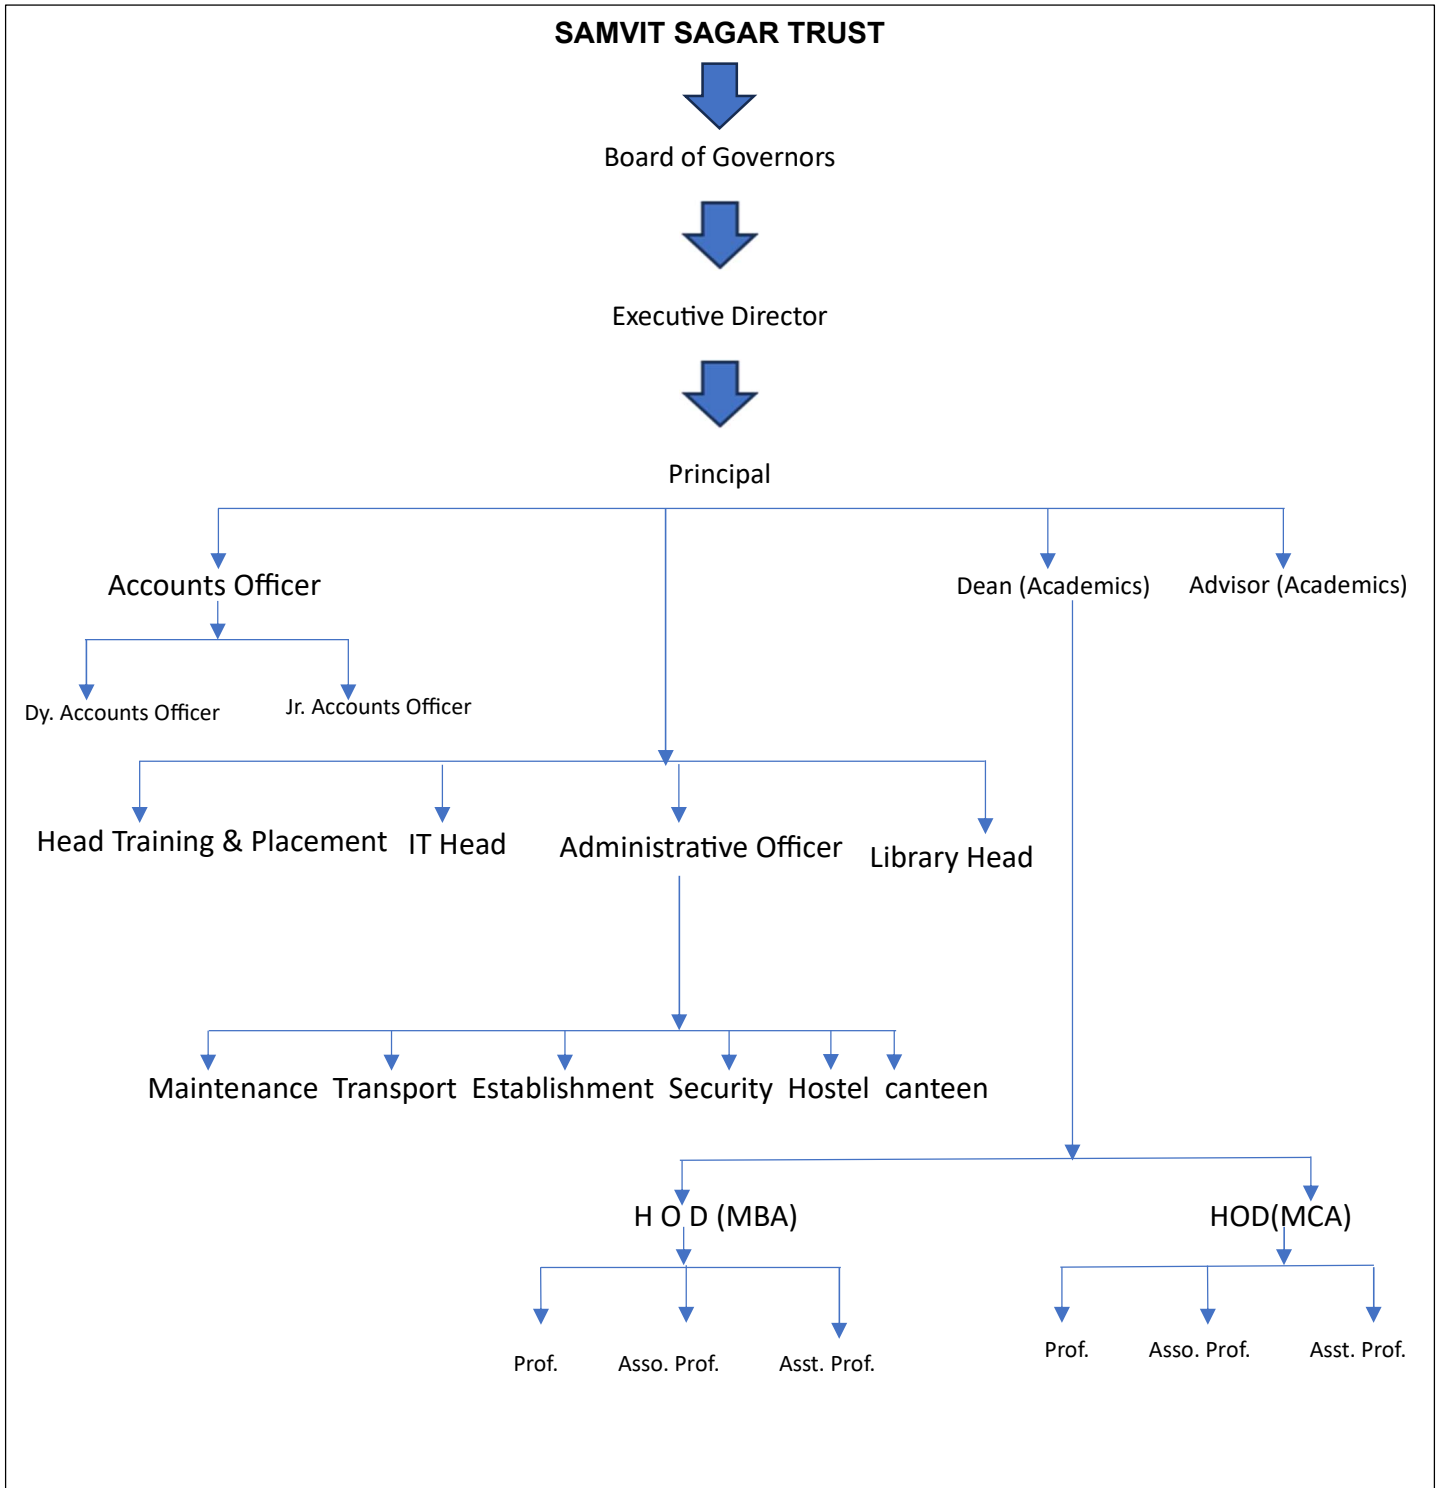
SAMVIT SAGAR TRUST

Board of Governors

Executive Director

Principal

Accounts Officer

Dean (Academics)

Advisor (Academics)

Dy. Accounts Officer

Jr. Accounts Officer

Head Training & Placement

IT Head

Administrative Officer

Library Head

Maintenance

Transport

Establishment

Security

Hostel

canteen

H O D (MBA)

HOD(MCA)

Prof.

Asso. Prof.

Asst. Prof.

Prof.

Asso. Prof.

Asst. Prof.